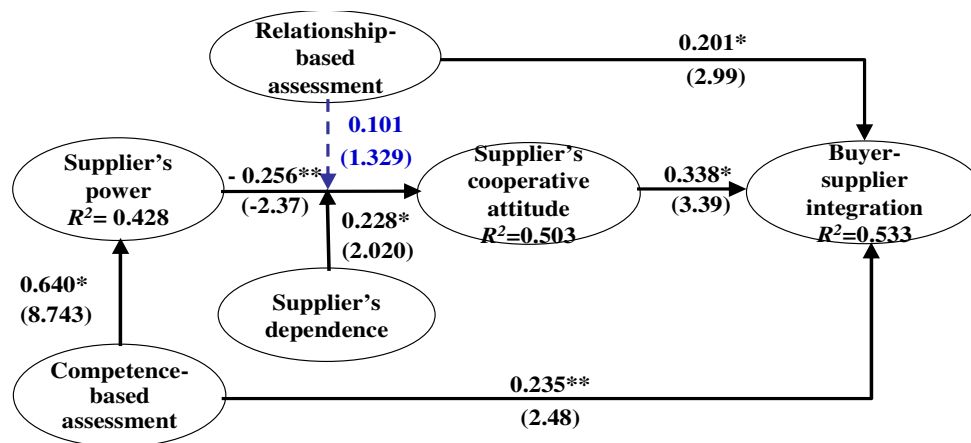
Relationship-based assessment

0.201*

(2.99)

0.101

(1.329)

Supplier's power
$R^2$= 0.428

- 0.256**

(-2.37)

Supplier's cooperative attitude
$R^2$=0.503

0.338*

(3.39)

Buyer-supplier integration
$R^2$=0.533

0.228*

(2.020)

0.640*

(8.743)

Supplier's dependence

Competence-based assessment

0.235**

(2.48)